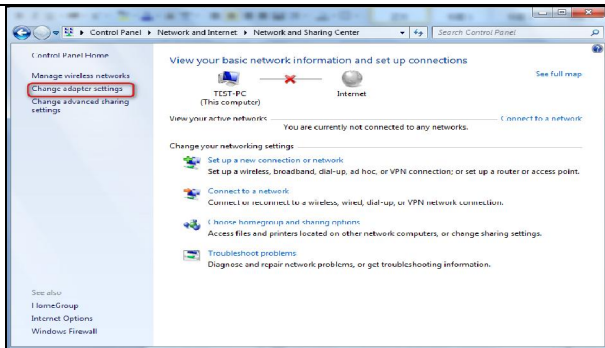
▸ Control Panel ▸ Network and Internet ▸ Network and Sharing Center

Search Control Panel

Control Panel Home

Manage wireless networks

Change adapter settings

Change advanced sharing settings

View your basic network information and set up connections

See full map

TEST-PC
(This computer)

Internet

View your active networks

Connect to a network

You are currently not connected to any networks.

Change your networking settings

Set up a new connection or network

Set up a wireless, broadband, dial-up, ad hoc, or VPN connection; or set up a router or access point.

Connect to a network

Connect or reconnect to a wireless, wired, dial-up, or VPN network connection.

Choose homegroup and sharing options

Access files and printers located on other network computers, or change sharing settings.

Troubleshoot problems

Diagnose and repair network problems, or get troubleshooting information.

See also

HomeGroup

Internet Options

Windows Firewall